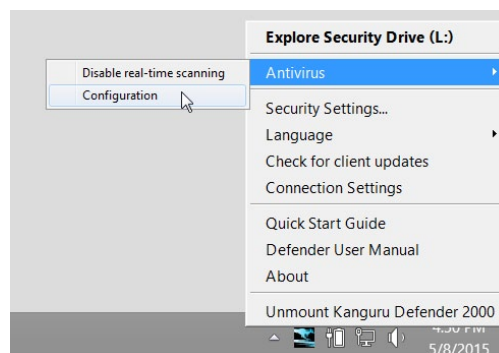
Explore Security Drive (L:)
Antivirus
Disable real-time scanning
Configuration
Security Settings...
Language
Check for client updates
Connection Settings
Quick Start Guide
Defender User Manual
About
Unmount Kanguru Defender 2000
4:30 PM
5/8/2015